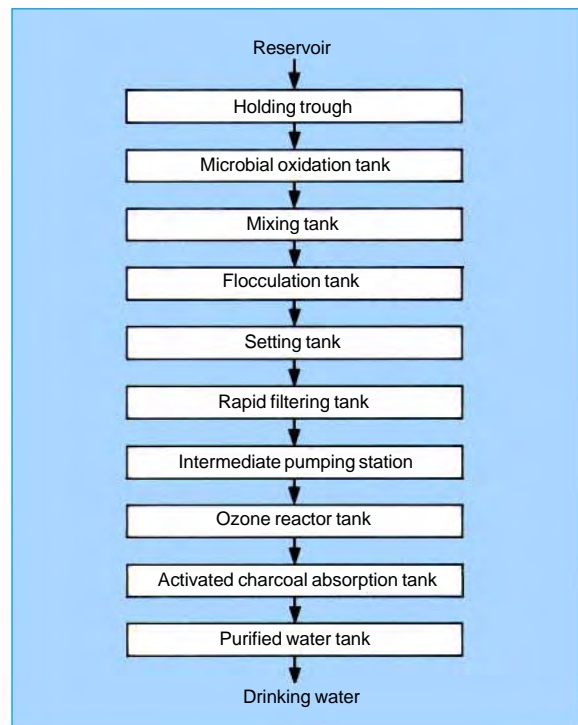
Reservoir

Holding trough

Microbial oxidation tank

Mixing tank

Flocculation tank

Setting tank

Rapid filtering tank

Intermediate pumping station

Ozone reactor tank

Activated charcoal absorption tank

Purified water tank

Drinking water